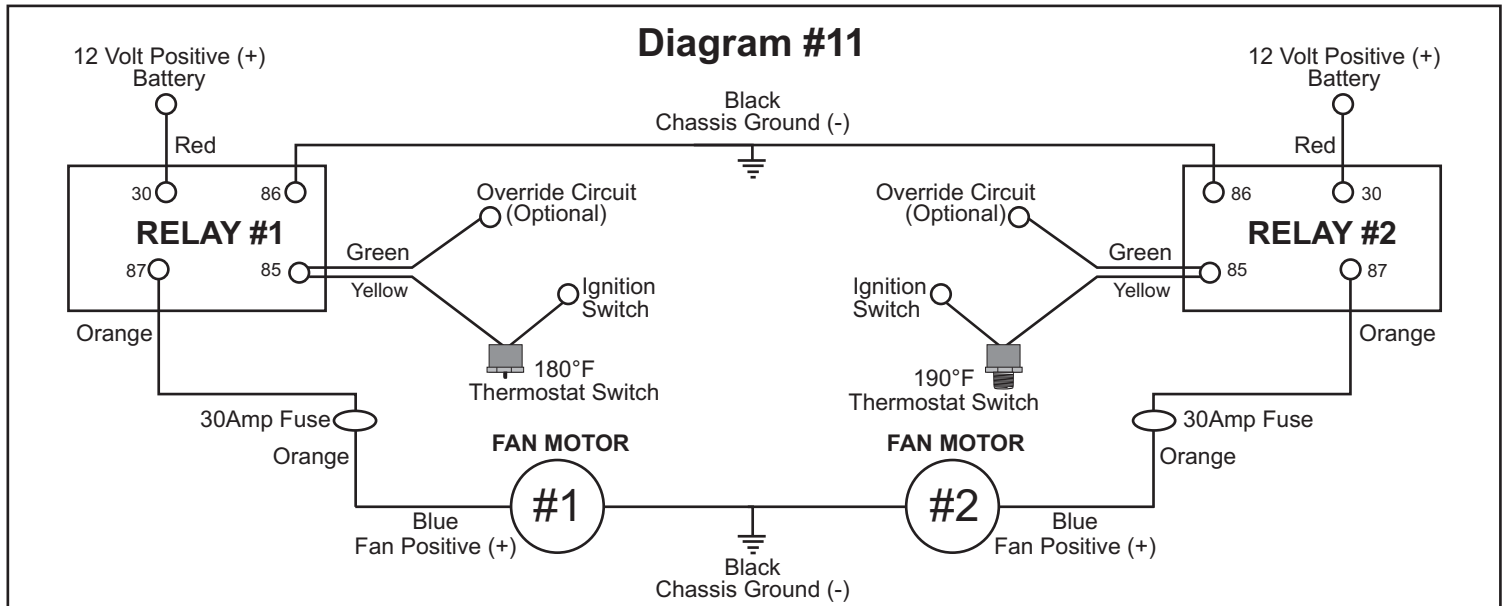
Diagram #11

12 Volt Positive (+)
Battery

Red

30

86

RELAY #1

87

85

Green

Yellow

Orange

Black
Chassis Ground (-)

Override Circuit
(Optional)

Ignition
Switch

180°F
Thermostat Switch

Override Circuit
(Optional)

Ignition
Switch

190°F
Thermostat Switch

12 Volt Positive (+)
Battery

Red

86

30

RELAY #2

Green

85

87

Yellow

Orange

30Amp Fuse

Orange

FAN MOTOR

#1

Blue
Fan Positive (+)

FAN MOTOR

#2

30Amp Fuse

Orange

Blue
Fan Positive (+)

Black
Chassis Ground (-)